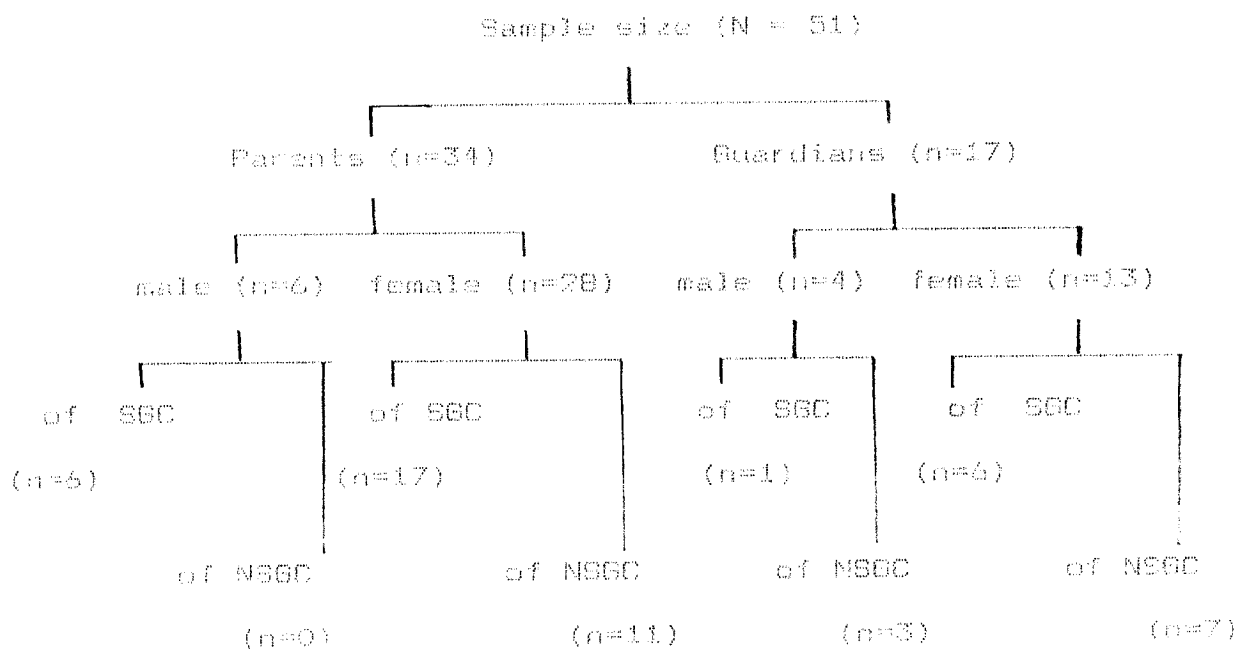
Sample size (N = 51)

Parents (n=34)

Guardians (n=17)

male (n=6)

female (n=28)

male (n=4)

female (n=13)

of SGC

(n=6)

of NSGC

(n=0)

of SGC

(n=17)

of NSGC

(n=11)

of SGC

(n=1)

of NSGC

(n=3)

of SGC

(n=6)

of NSGC

(n=7)